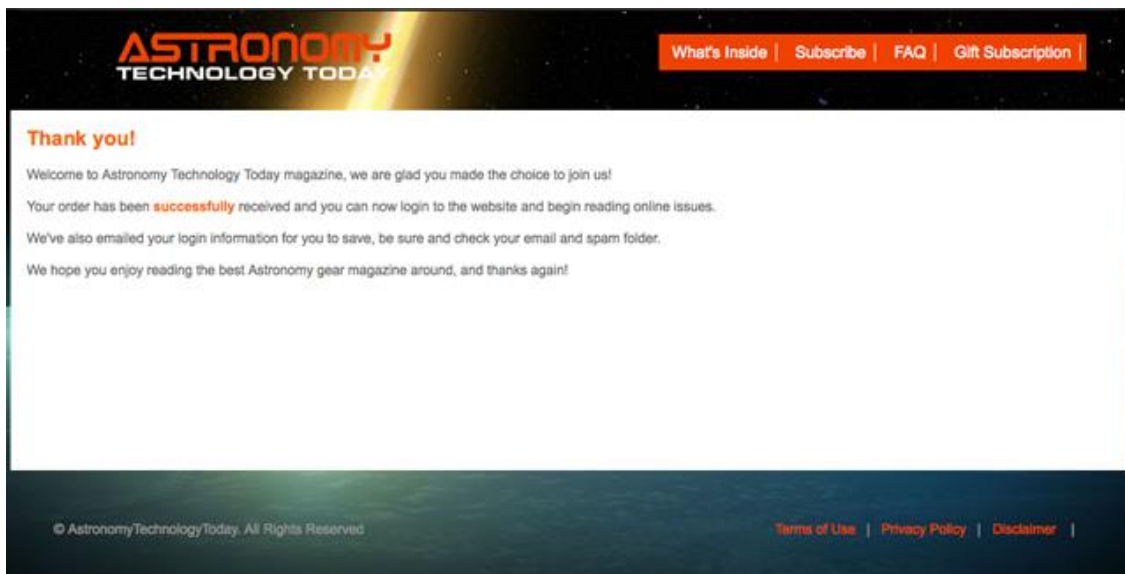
ASTRONOMY
TECHNOLOGY TODAY

What's Inside | Subscribe | FAQ | Gift Subscription |

Thank you!

Welcome to Astronomy Technology Today magazine, we are glad you made the choice to join us!

Your order has been successfully received and you can now login to the website and begin reading online issues.

We've also emailed your login information for you to save, be sure and check your email and spam folder.

We hope you enjoy reading the best Astronomy gear magazine around, and thanks again!

© AstronomyTechnologyToday. All Rights Reserved

Terms of Use | Privacy Policy | Disclaimer |